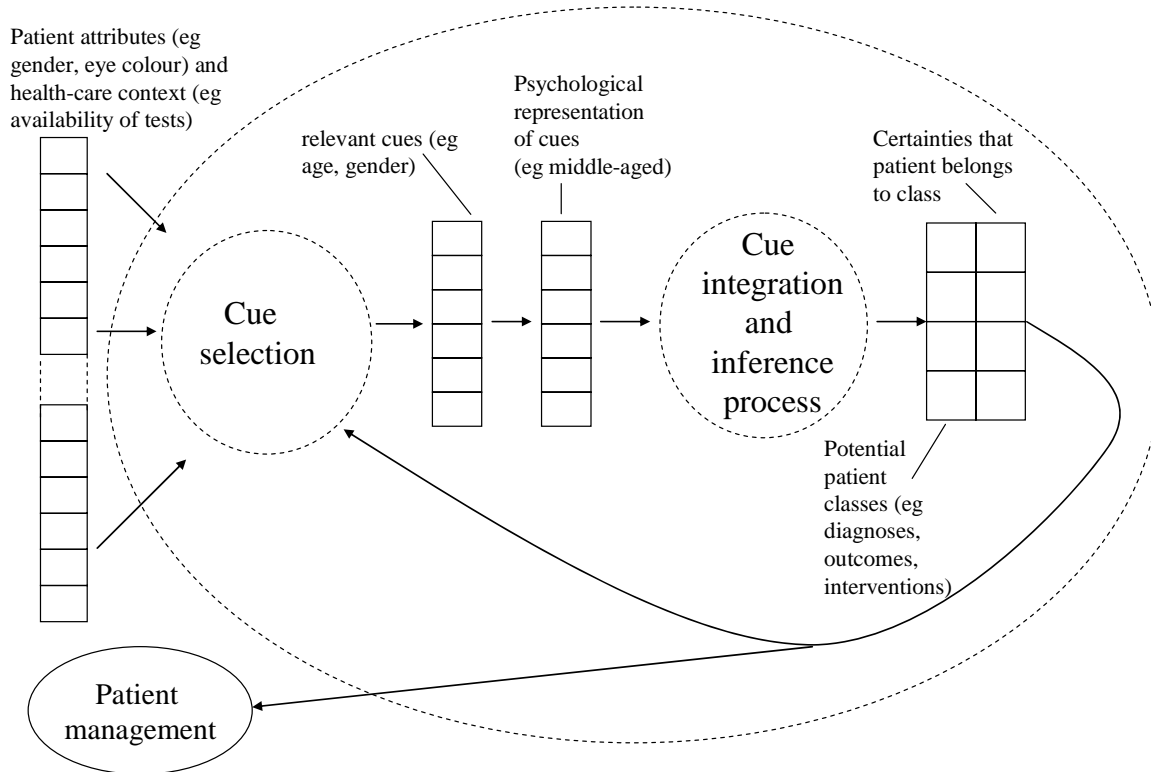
Patient attributes (eg gender, eye colour) and health-care context (eg availability of tests)

relevant cues (eg age, gender)

Psychological representation of cues (eg middle-aged)

Certainties that patient belongs to class

Cue selection

Cue integration and inference process

Potential patient classes (eg diagnoses, outcomes, interventions)

Patient management